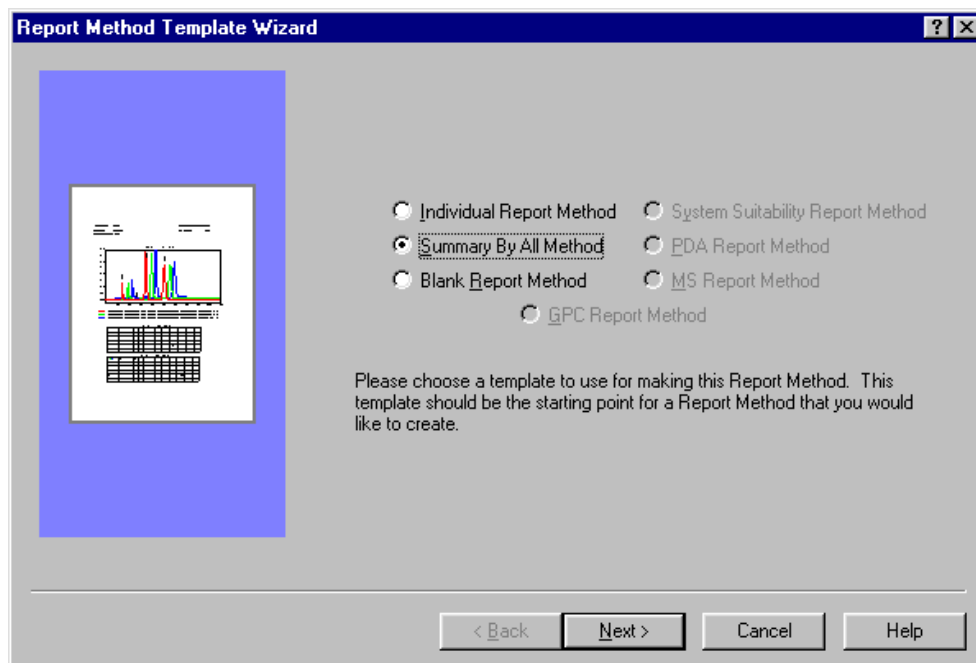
Report Method Template Wizard

?
×

Individual Report Method
System Suitability Report Method
Summary By All Method
PDA Report Method
Blank Report Method
MS Report Method
GPC Report Method

Please choose a template to use for making this Report Method. This template should be the starting point for a Report Method that you would like to create.

< Back
Next >
Cancel
Help